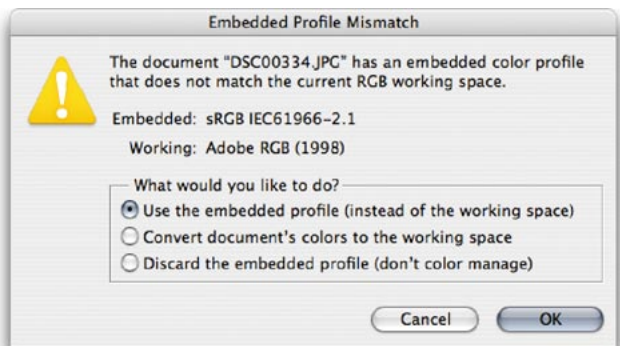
Embedded Profile Mismatch

The document "DSC00334.JPG" has an embedded color profile that does not match the current RGB working space.

Embedded: sRGB IEC61966-2.1

Working: Adobe RGB (1998)

What would you like to do?

Use the embedded profile (instead of the working space)

Convert document's colors to the working space

Discard the embedded profile (don't color manage)

Cancel

OK